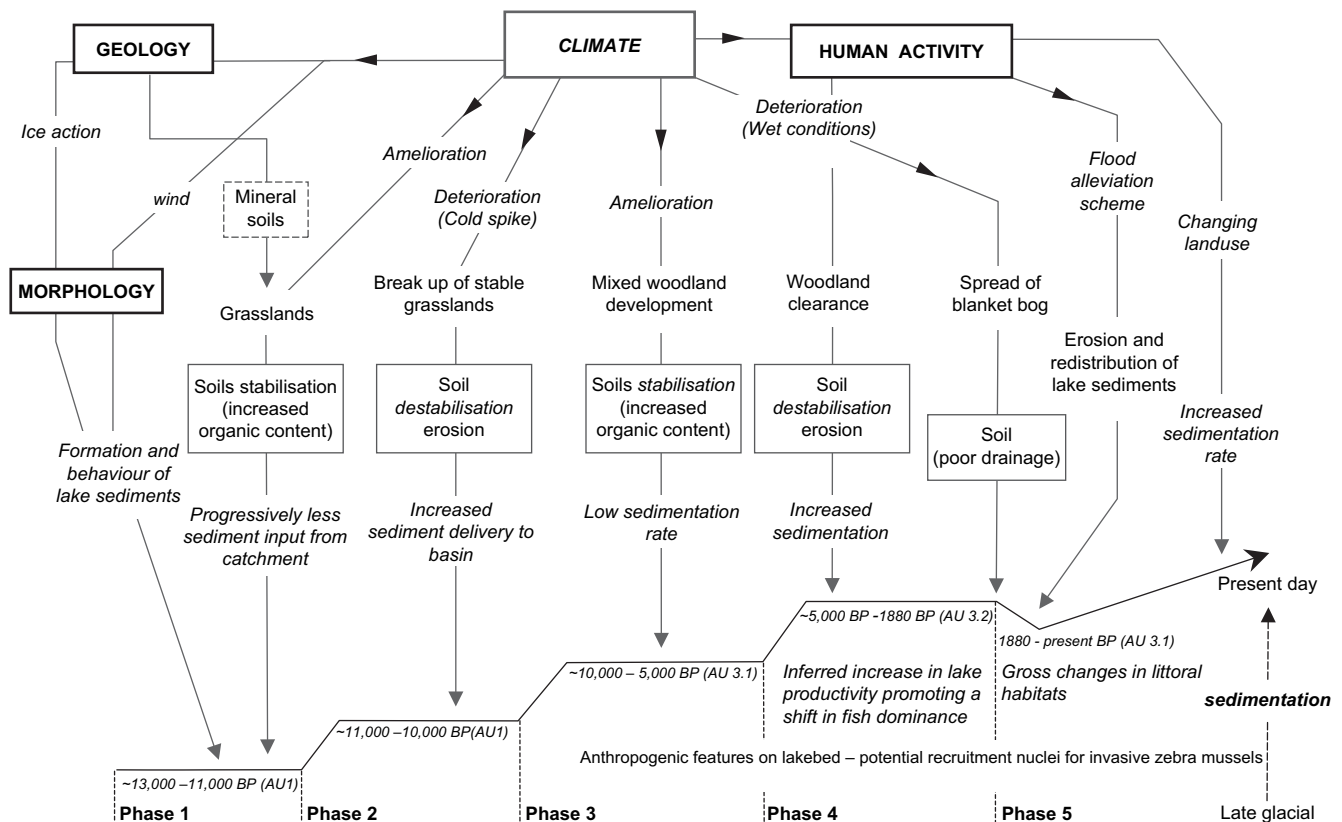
GEOLOGY

CLIMATE

HUMAN ACTIVITY

Ice action

wind

Mineral soils

MORPHOLOGY

Formation and behaviour of lake sediments

Amelioration

Grasslands

Soils stabilisation (increased organic content)

Progressively less sediment input from catchment

Deterioration (Cold spike)

Break up of stable grasslands

Soil destabilisation erosion

Increased sediment delivery to basin

Amelioration

Mixed woodland development

Soils stabilisation (increased organic content)

Low sedimentation rate

Deterioration (Wet conditions)

Woodland clearance

Soil destabilisation erosion

Increased sedimentation

Spread of blanket bog

Soil (poor drainage)

Flood alleviation scheme

Erosion and redistribution of lake sediments

Changing landuse

Increased sedimentation rate

Present day

~13,000 –11,000 BP (AU1)

~11,000 –10,000 BP(AU1)

~10,000 – 5,000 BP (AU 3.1)

~5,000 BP -1880 BP (AU 3.2)

Inferred increase in lake productivity promoting a shift in fish dominance

1880 - present BP (AU 3.1)

Gross changes in littoral habitats

sedimentation

Anthropogenic features on lakebed – potential recruitment nuclei for invasive zebra mussels

Phase 1

Phase 2

Phase 3

Phase 4

Phase 5

Late glacial